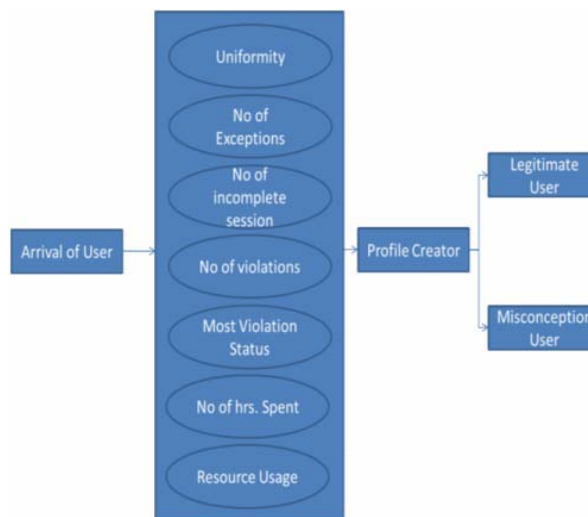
Arrival of User

Uniformity

No of Exceptions

No of incomplete session

No of violations

Most Violation Status

No of hrs. Spent

Resource Usage

Profile Creator

Legitimate User

Misconception User